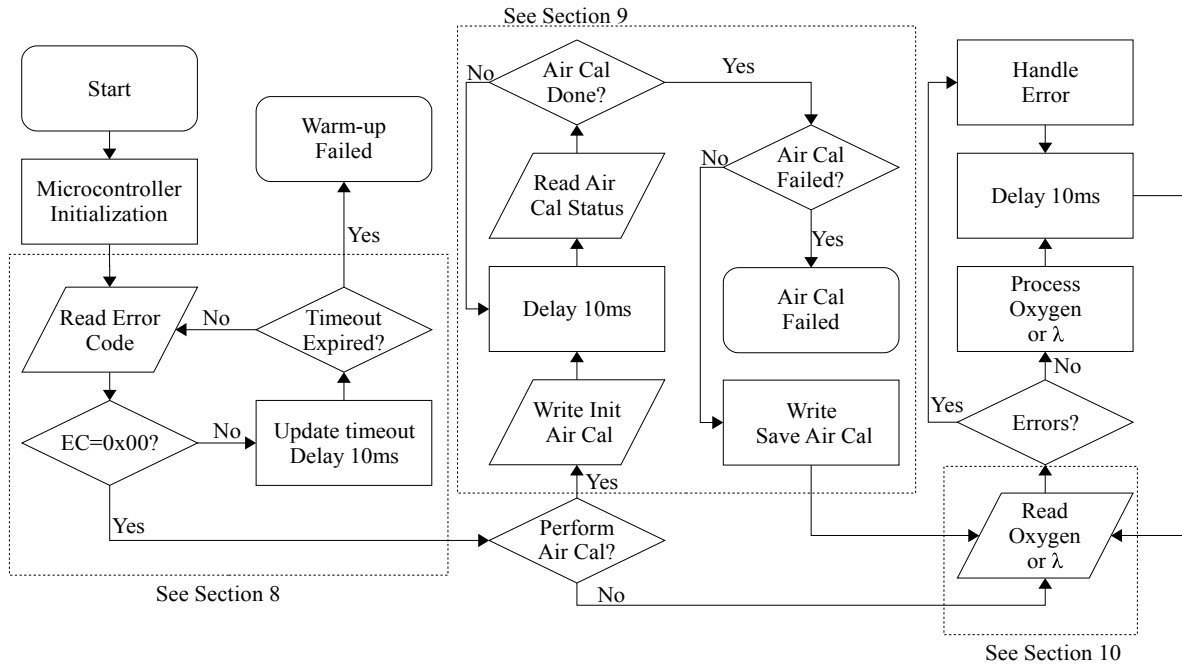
Start

Microcontroller Initialization

Warm-up Failed

Yes

Read Error Code

No

Timeout Expired?

EC=0x00?

No

Update timeout Delay 10ms

Yes

See Section 8

See Section 9

No

Air Cal Done?

Yes

Read Air Cal Status

Delay 10ms

Write Init Air Cal

Yes

Perform Air Cal?

No

No

Air Cal Failed?

Yes

Air Cal Failed

Write Save Air Cal

Handle Error

Delay 10ms

Process Oxygen or λ

No

Yes

Errors?

Read Oxygen or λ

See Section 10